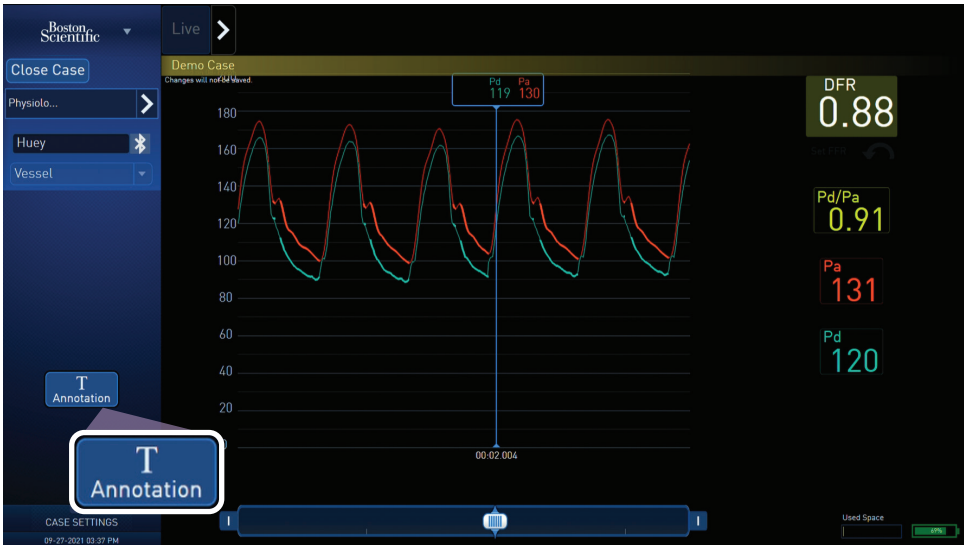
Boston Scientific

Live

Close Case

Demo Case

Changes will not be saved.

Physiolo...

Huey

Vessel

Pd 119 Pa 130

180

160

140

120

100

80

60

40

20

0

00:02.004

DFR
0.88

Set FFR

Pd/Pa
0.91

Pa
131

Pd
120

T
Annotation

T
Annotation

CASE SETTINGS

09-27-2021 03:37 PM

Used Space